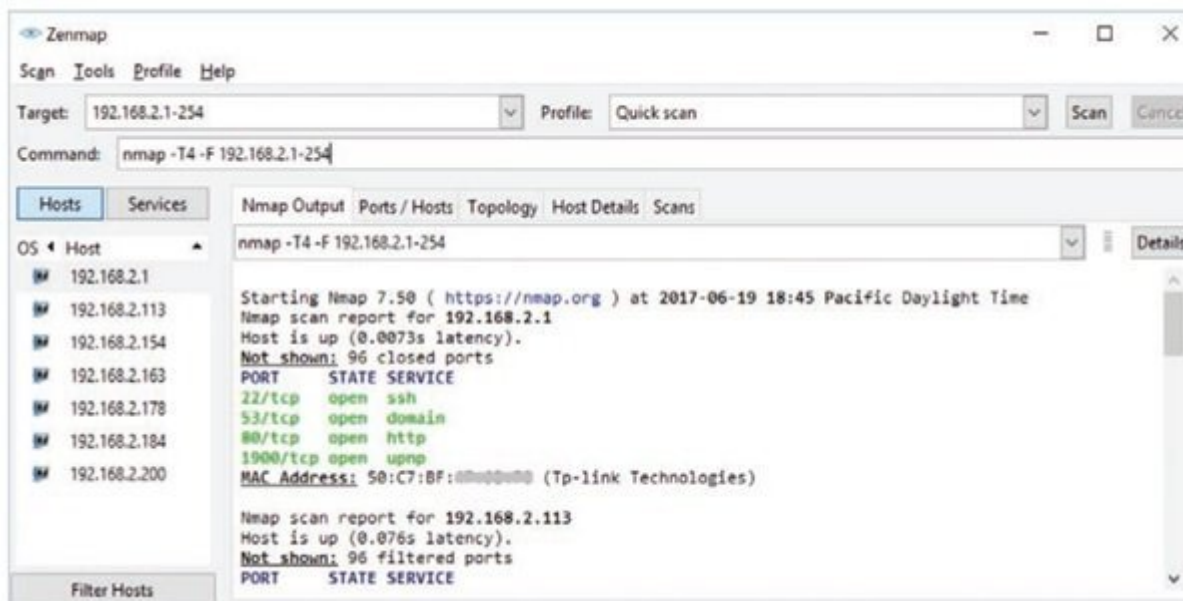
Zenmap

Scan Tools Profile Help

Target: 192.168.2.1-254

Profile: Quick scan

Scan Cance

Command: nmap -T4 -F 192.168.2.1-254

Hosts Services

OS Host

192.168.2.1
192.168.2.113
192.168.2.154
192.168.2.163
192.168.2.178
192.168.2.184
192.168.2.200

Filter Hosts

Nmap Output Ports / Hosts Topology Host Details Scans

nmap -T4 -F 192.168.2.1-254

Details

Starting Nmap 7.50 ( https://nmap.org ) at 2017-06-19 18:45 Pacific Daylight Time
Nmap scan report for 192.168.2.1
Host is up (0.0073s latency).
Not shown: 96 closed ports

| PORT | STATE | SERVICE |
|---|---|---|
| 22/tcp | open | ssh |
| 53/tcp | open | domain |
| 80/tcp | open | http |
| 1900/tcp | open | upnp |

MAC Address: 50:C7:BF:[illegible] (Tp-link Technologies)

Nmap scan report for 192.168.2.113
Host is up (0.076s latency).
Not shown: 96 filtered ports
PORT STATE SERVICE